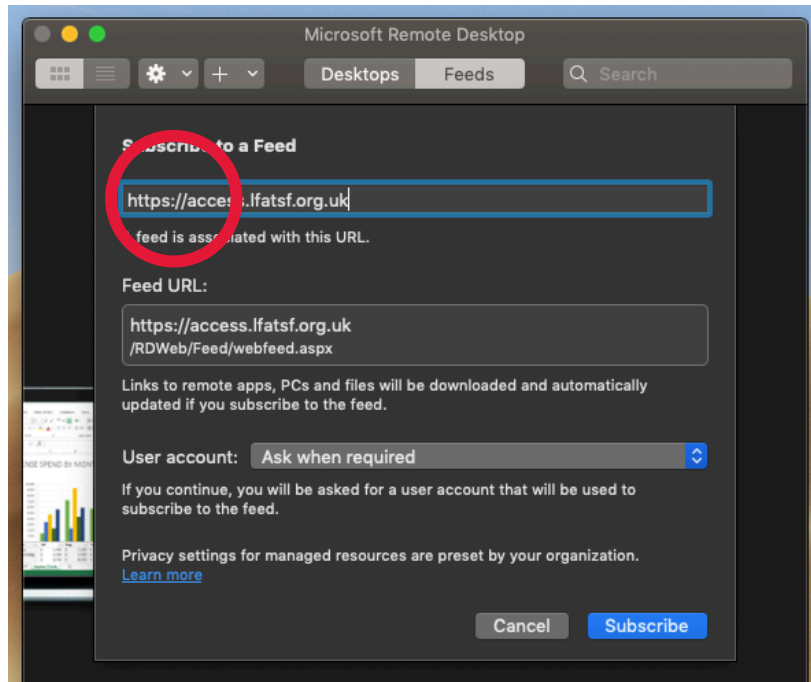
Microsoft Remote Desktop

Desktops Feeds

Search

S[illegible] to a Feed

https://acces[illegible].lfatsf.org.uk

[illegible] feed is ass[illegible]ated with this URL.

Feed URL:

https://access.lfatsf.org.uk
/RDWeb/Feed/webfeed.aspx

Links to remote apps, PCs and files will be downloaded and automatically updated if you subscribe to the feed.

User account: Ask when required

If you continue, you will be asked for a user account that will be used to subscribe to the feed.

Privacy settings for managed resources are preset by your organization.
Learn more

Cancel Subscribe

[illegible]NSE SPEND BY MON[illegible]